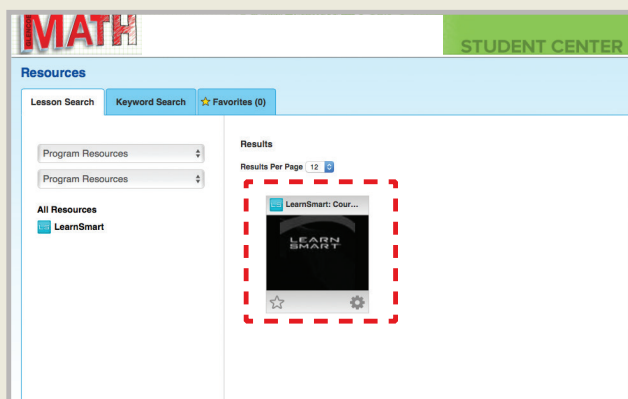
MATH

STUDENT CENTER

Resources

Lesson Search

Keyword Search

Favorites (0)

Program Resources

Program Resources

All Resources

LearnSmart

Results

Results Per Page 12

LearnSmart: Cour...

LEARN SMART